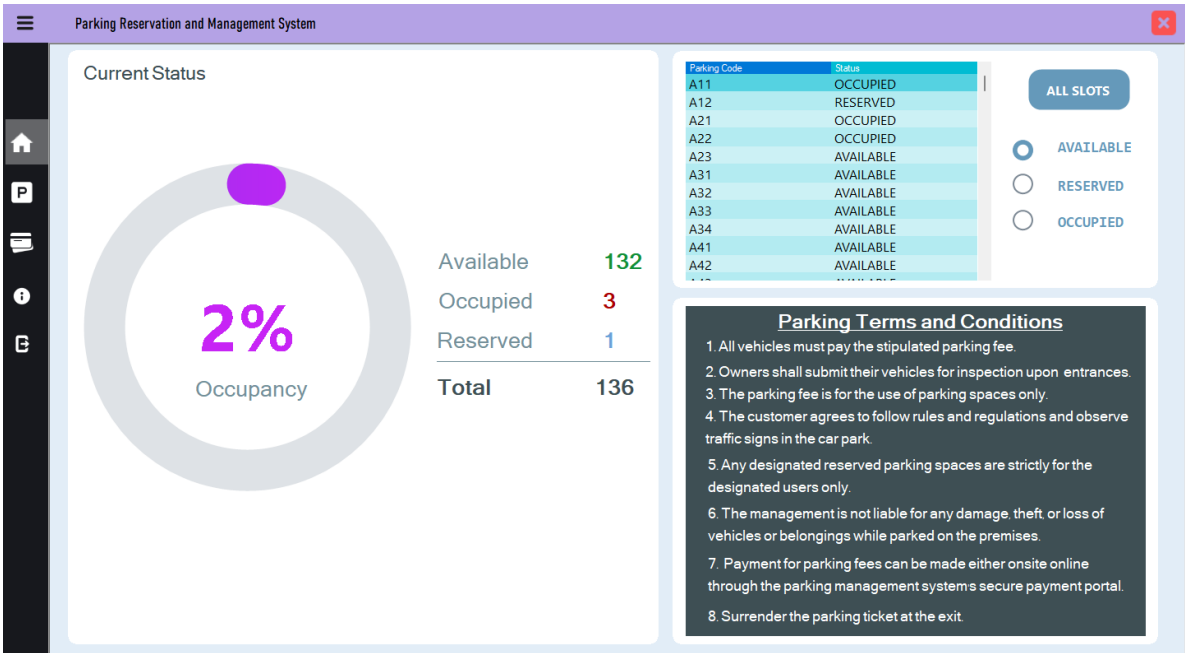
Parking Reservation and Management System

Current Status

2%

Occupancy

Available 132
Occupied 3
Reserved 1
Total 136

| Parking Code | Status |
|---|---|
| A11 | OCCUPIED |
| A12 | RESERVED |
| A21 | OCCUPIED |
| A22 | OCCUPIED |
| A23 | AVAILABLE |
| A31 | AVAILABLE |
| A32 | AVAILABLE |
| A33 | AVAILABLE |
| A34 | AVAILABLE |
| A41 | AVAILABLE |
| A42 | AVAILABLE |
| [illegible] | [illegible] |

ALL SLOTS

AVAILABLE

RESERVED

OCCUPIED

Parking Terms and Conditions

1. All vehicles must pay the stipulated parking fee.

2. Owners shall submit their vehicles for inspection upon entrances.

3. The parking fee is for the use of parking spaces only.

4. The customer agrees to follow rules and regulations and observe traffic signs in the car park.

5. Any designated reserved parking spaces are strictly for the designated users only.

6. The management is not liable for any damage, theft, or loss of vehicles or belongings while parked on the premises.

7. Payment for parking fees can be made either onsite online through the parking management system's secure payment portal.

8. Surrender the parking ticket at the exit.